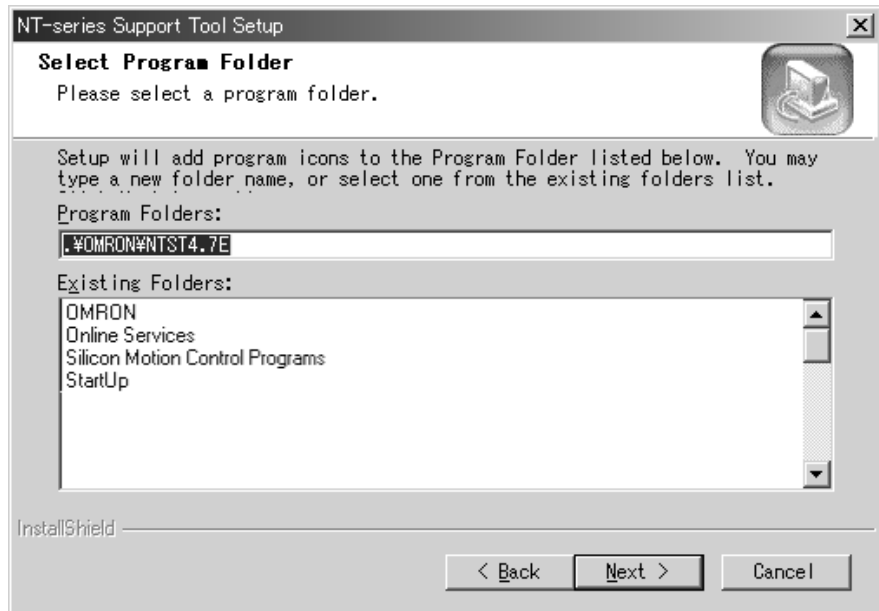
NT-series Support Tool Setup

Select Program Folder

Please select a program folder.

Setup will add program icons to the Program Folder listed below. You may type a new folder name, or select one from the existing folders list.

Program Folders:

.¥OMRON¥NTST4.7E

Existing Folders:

OMRON
Online Services
Silicon Motion Control Programs
StartUp

InstallShield

< Back

Next >

Cancel